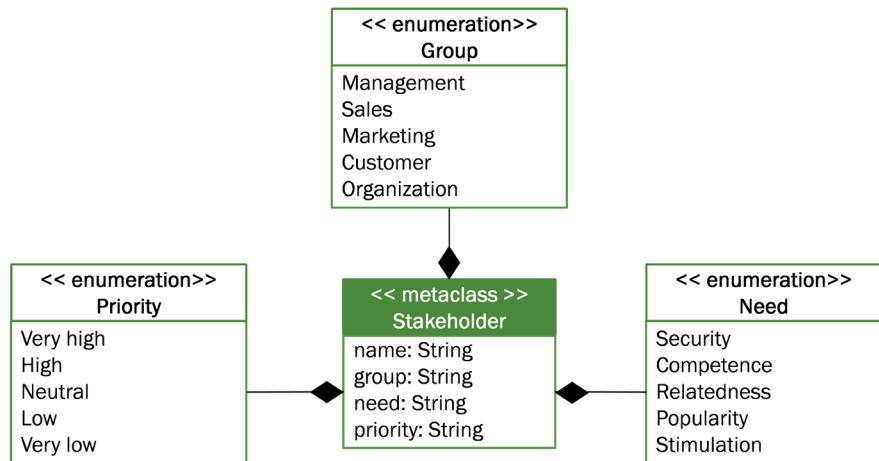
<< enumeration>>
Group

Management
Sales
Marketing
Customer
Organization

<< enumeration>>
Priority

Very high
High
Neutral
Low
Very low

<< metaclass >>
Stakeholder

name: String
group: String
need: String
priority: String

<< enumeration>>
Need

Security
Competence
Relatedness
Popularity
Stimulation